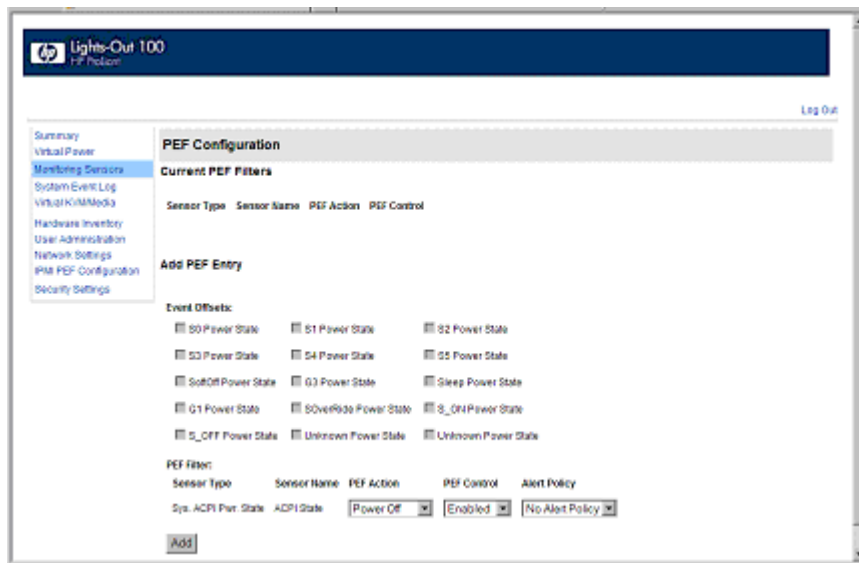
Lights-Out 100
HP ProLiant

Log Out

Summary
Virtual Power
Monitoring Sensors
System Event Log
Virtual KVM/Media
Hardware Inventory
User Administration
Network Settings
IPMI PEF Configuration
Security Settings

PEF Configuration

Current PEF Filters

Sensor Type Sensor Name PEF Action PEF Control

Add PEF Entry

Event Offsets:

S0 Power State
S1 Power State
S2 Power State
S3 Power State
S4 Power State
S5 Power State
SoftOff Power State
G3 Power State
Sleep Power State
G1 Power State
SOverRide Power State
S_ON Power State
S_OFF Power State
Unknown Power State
Unknown Power State

PEF Filter:

| Sensor Type | Sensor Name | PEF Action | PEF Control | Alert Policy |
|---|---|---|---|---|
| Sys. ACPI Pwr. State | ACPI State | Power Off | Enabled | No Alert Policy |

Add